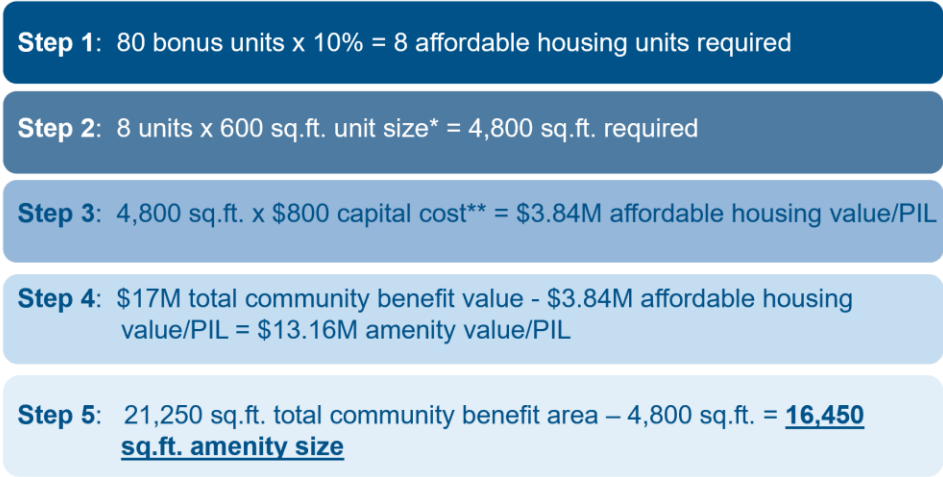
**Step 1**: 80 bonus units x 10% = 8 affordable housing units required

**Step 2**: 8 units x 600 sq.ft. unit size* = 4,800 sq.ft. required

**Step 3**: 4,800 sq.ft. x \$800 capital cost** = \$3.84M affordable housing value/PIL

**Step 4**: \$17M total community benefit value - \$3.84M affordable housing value/PIL = \$13.16M amenity value/PIL

**Step 5**: 21,250 sq.ft. total community benefit area – 4,800 sq.ft. = **16,450 sq.ft. amenity size**